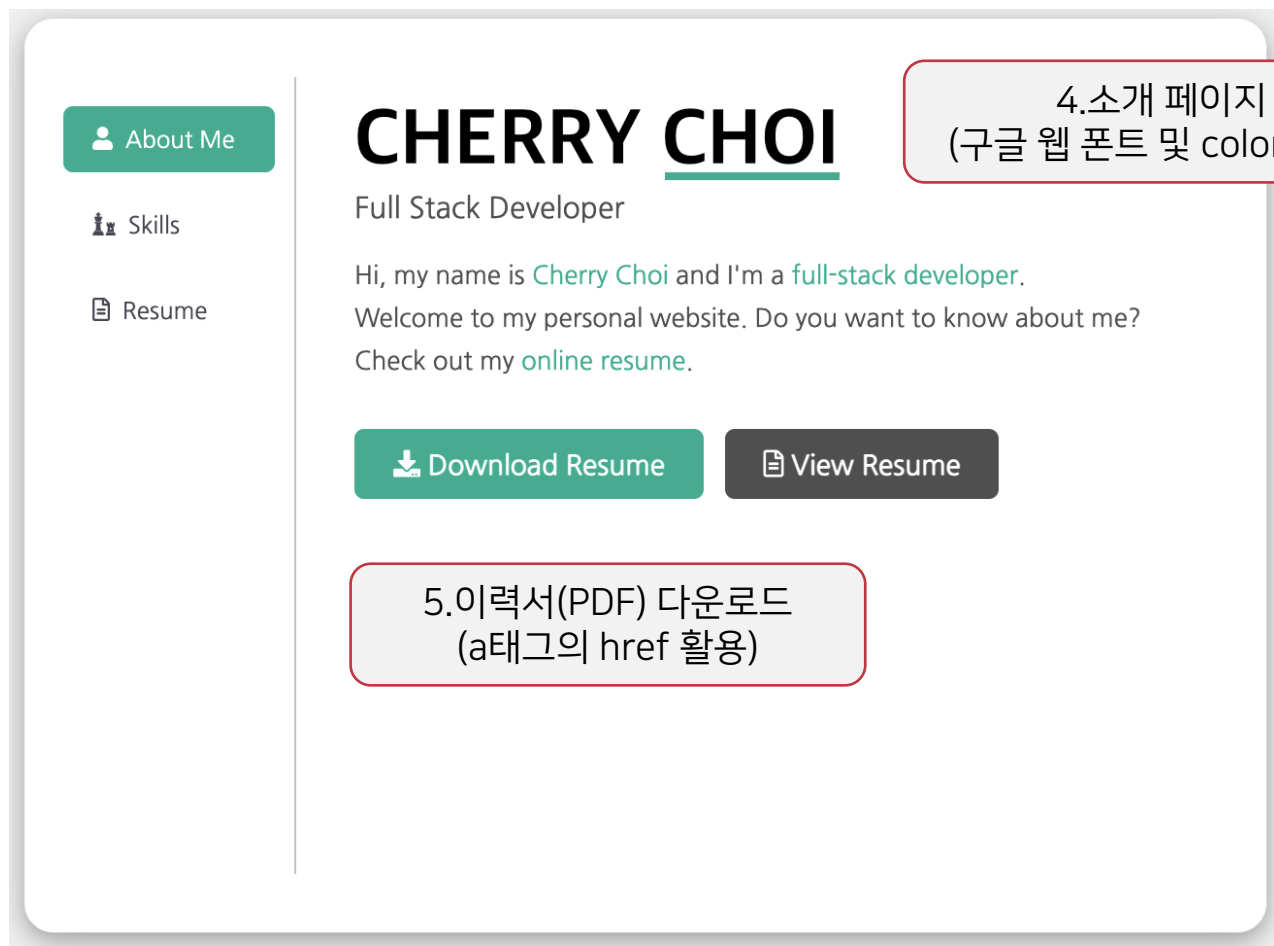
About Me

Skills

Resume

CHERRY CHOI

Full Stack Developer

Hi, my name is Cherry Choi and I'm a full-stack developer. Welcome to my personal website. Do you want to know about me? Check out my online resume.

Download Resume

View Resume

4.소개 페이지
(구글 웹 폰트 및 colo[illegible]

5.이력서(PDF) 다운로드
(a태그의 href 활용)